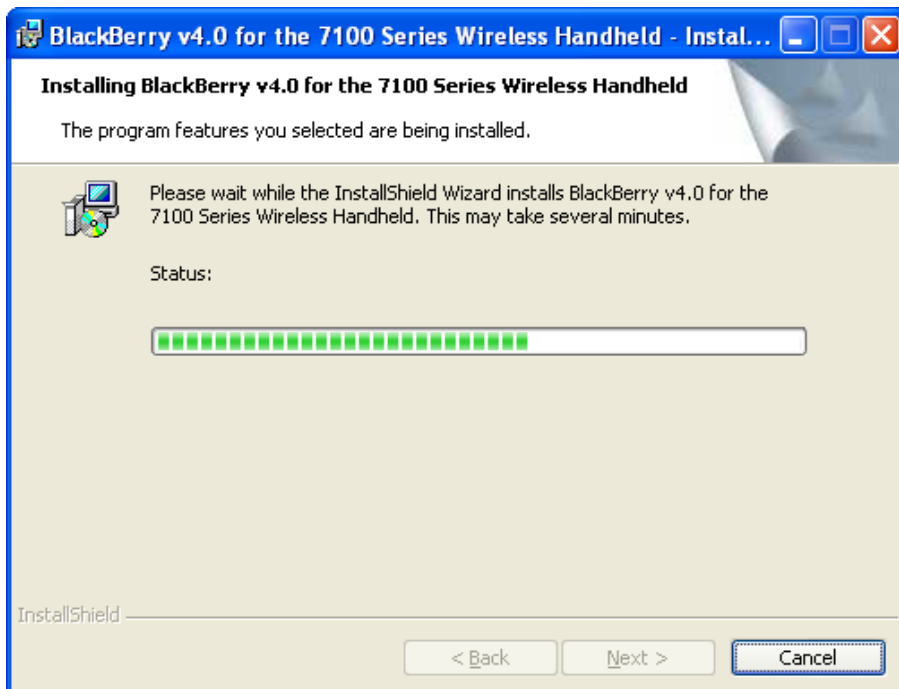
BlackBerry v4.0 for the 7100 Series Wireless Handheld - Instal...

Installing BlackBerry v4.0 for the 7100 Series Wireless Handheld

The program features you selected are being installed.

Please wait while the InstallShield Wizard installs BlackBerry v4.0 for the 7100 Series Wireless Handheld. This may take several minutes.

Status:

InstallShield

< Back

Next >

Cancel